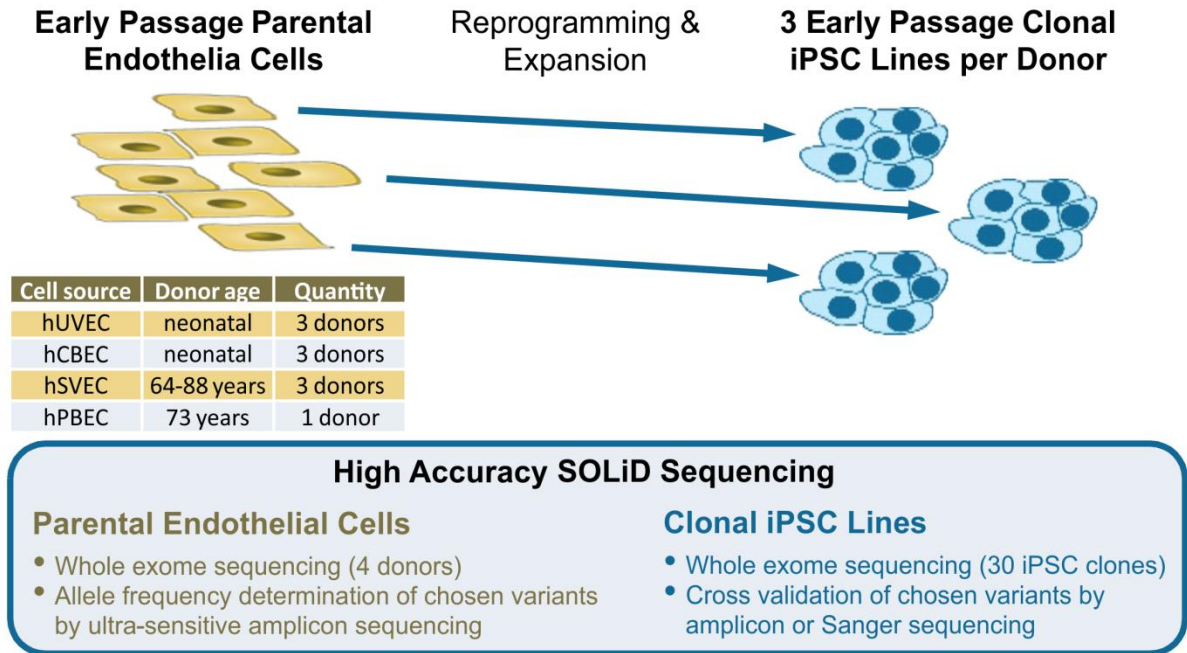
Early Passage Parental Endothelia Cells

Reprogramming & Expansion

3 Early Passage Clonal iPSC Lines per Donor

| Cell source | Donor age | Quantity |
|---|---|---|
| hUVEC | neonatal | 3 donors |
| hCBEC | neonatal | 3 donors |
| hSVEC | 64-88 years | 3 donors |
| hPBEC | 73 years | 1 donor |

High Accuracy SOLiD Sequencing

Parental Endothelial Cells

• Whole exome sequencing (4 donors)
• Allele frequency determination of chosen variants by ultra-sensitive amplicon sequencing

Clonal iPSC Lines

• Whole exome sequencing (30 iPSC clones)
• Cross validation of chosen variants by amplicon or Sanger sequencing